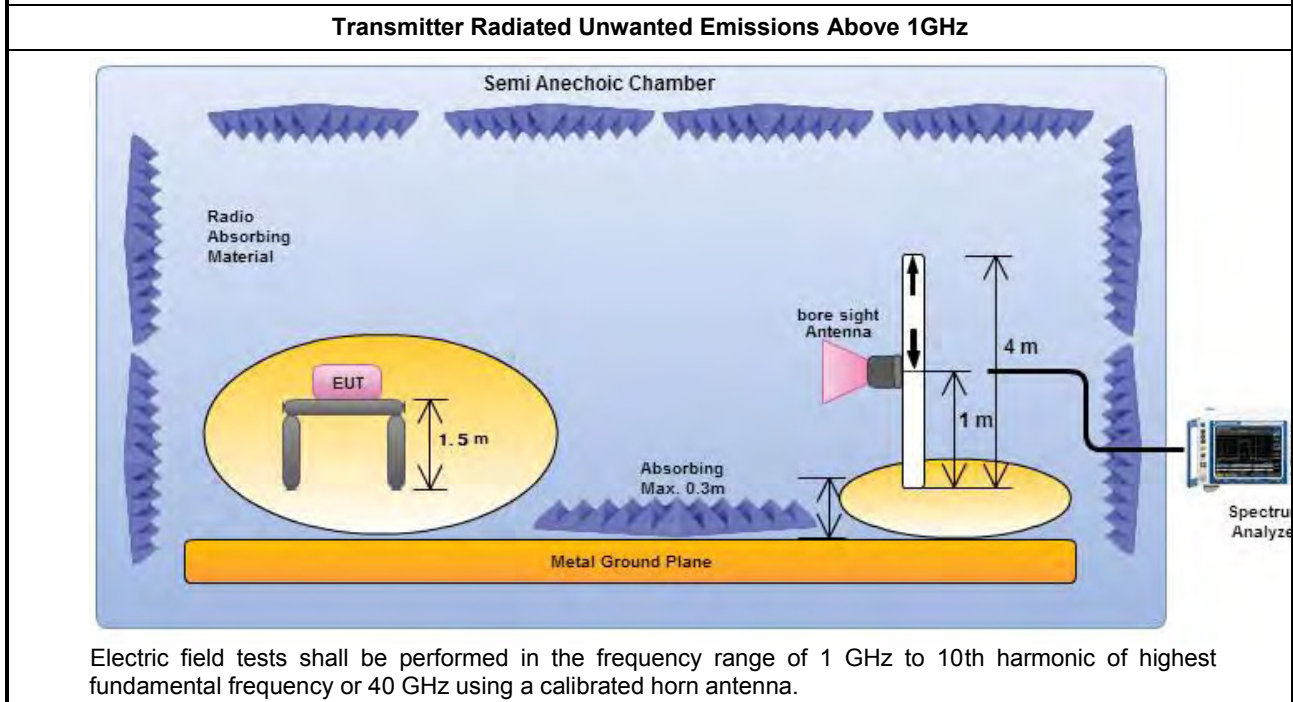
Transmitter Radiated Unwanted Emissions Above 1GHz

Semi Anechoic Chamber

Radio Absorbing Material

bore sight Antenna

4 m

EUT

1.5 m

1 m

Absorbing Max. 0.3m

Spectru Analyze

Metal Ground Plane

Electric field tests shall be performed in the frequency range of 1 GHz to 10th harmonic of highest fundamental frequency or 40 GHz using a calibrated horn antenna.